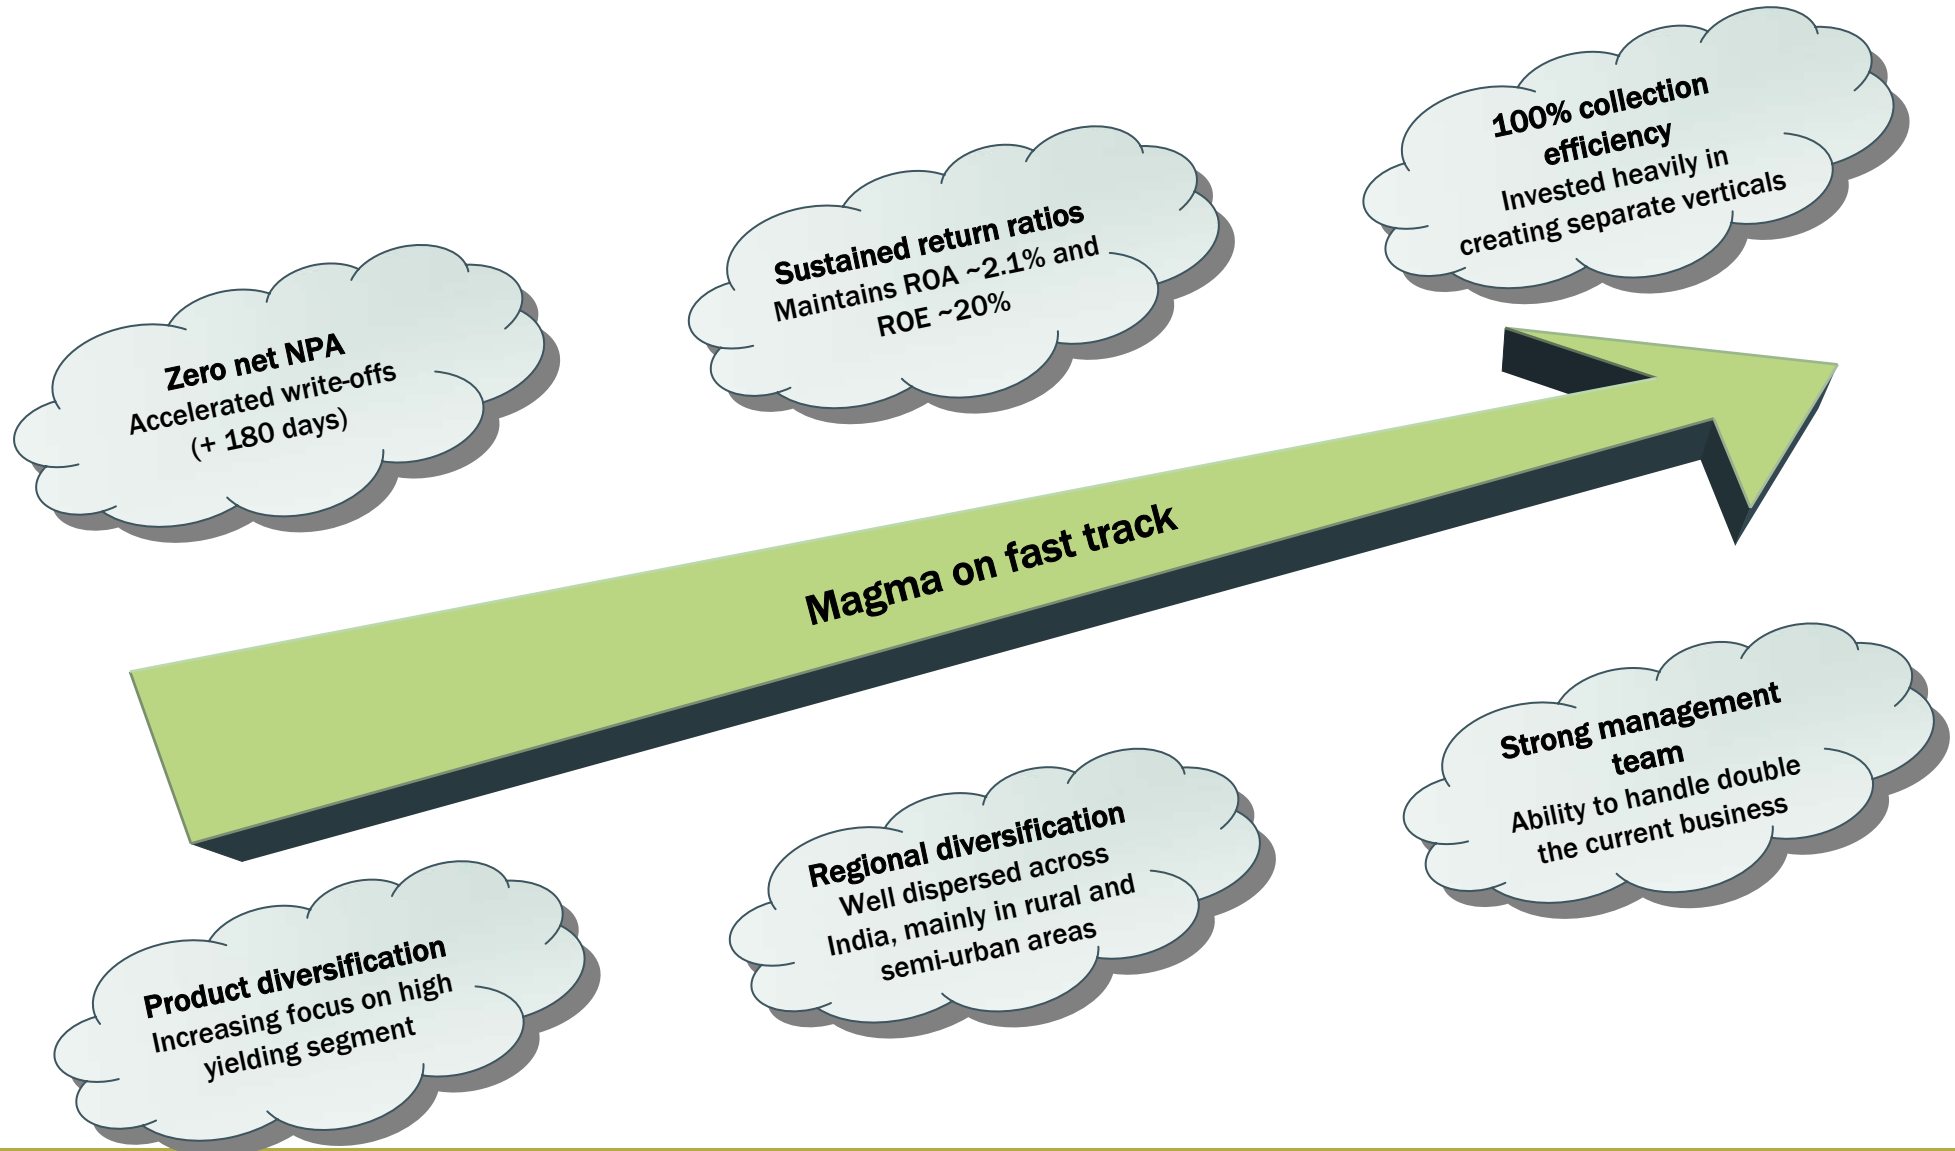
Zero net NPA
Accelerated write-offs (+ 180 days)

Sustained return ratios
Maintains ROA ~2.1% and ROE ~20%

100% collection efficiency
Invested heavily in creating separate verticals

Magma on fast track

Strong management team
Ability to handle double the current business

Regional diversification
Well dispersed across India, mainly in rural and semi-urban areas

Product diversification
Increasing focus on high yielding segment